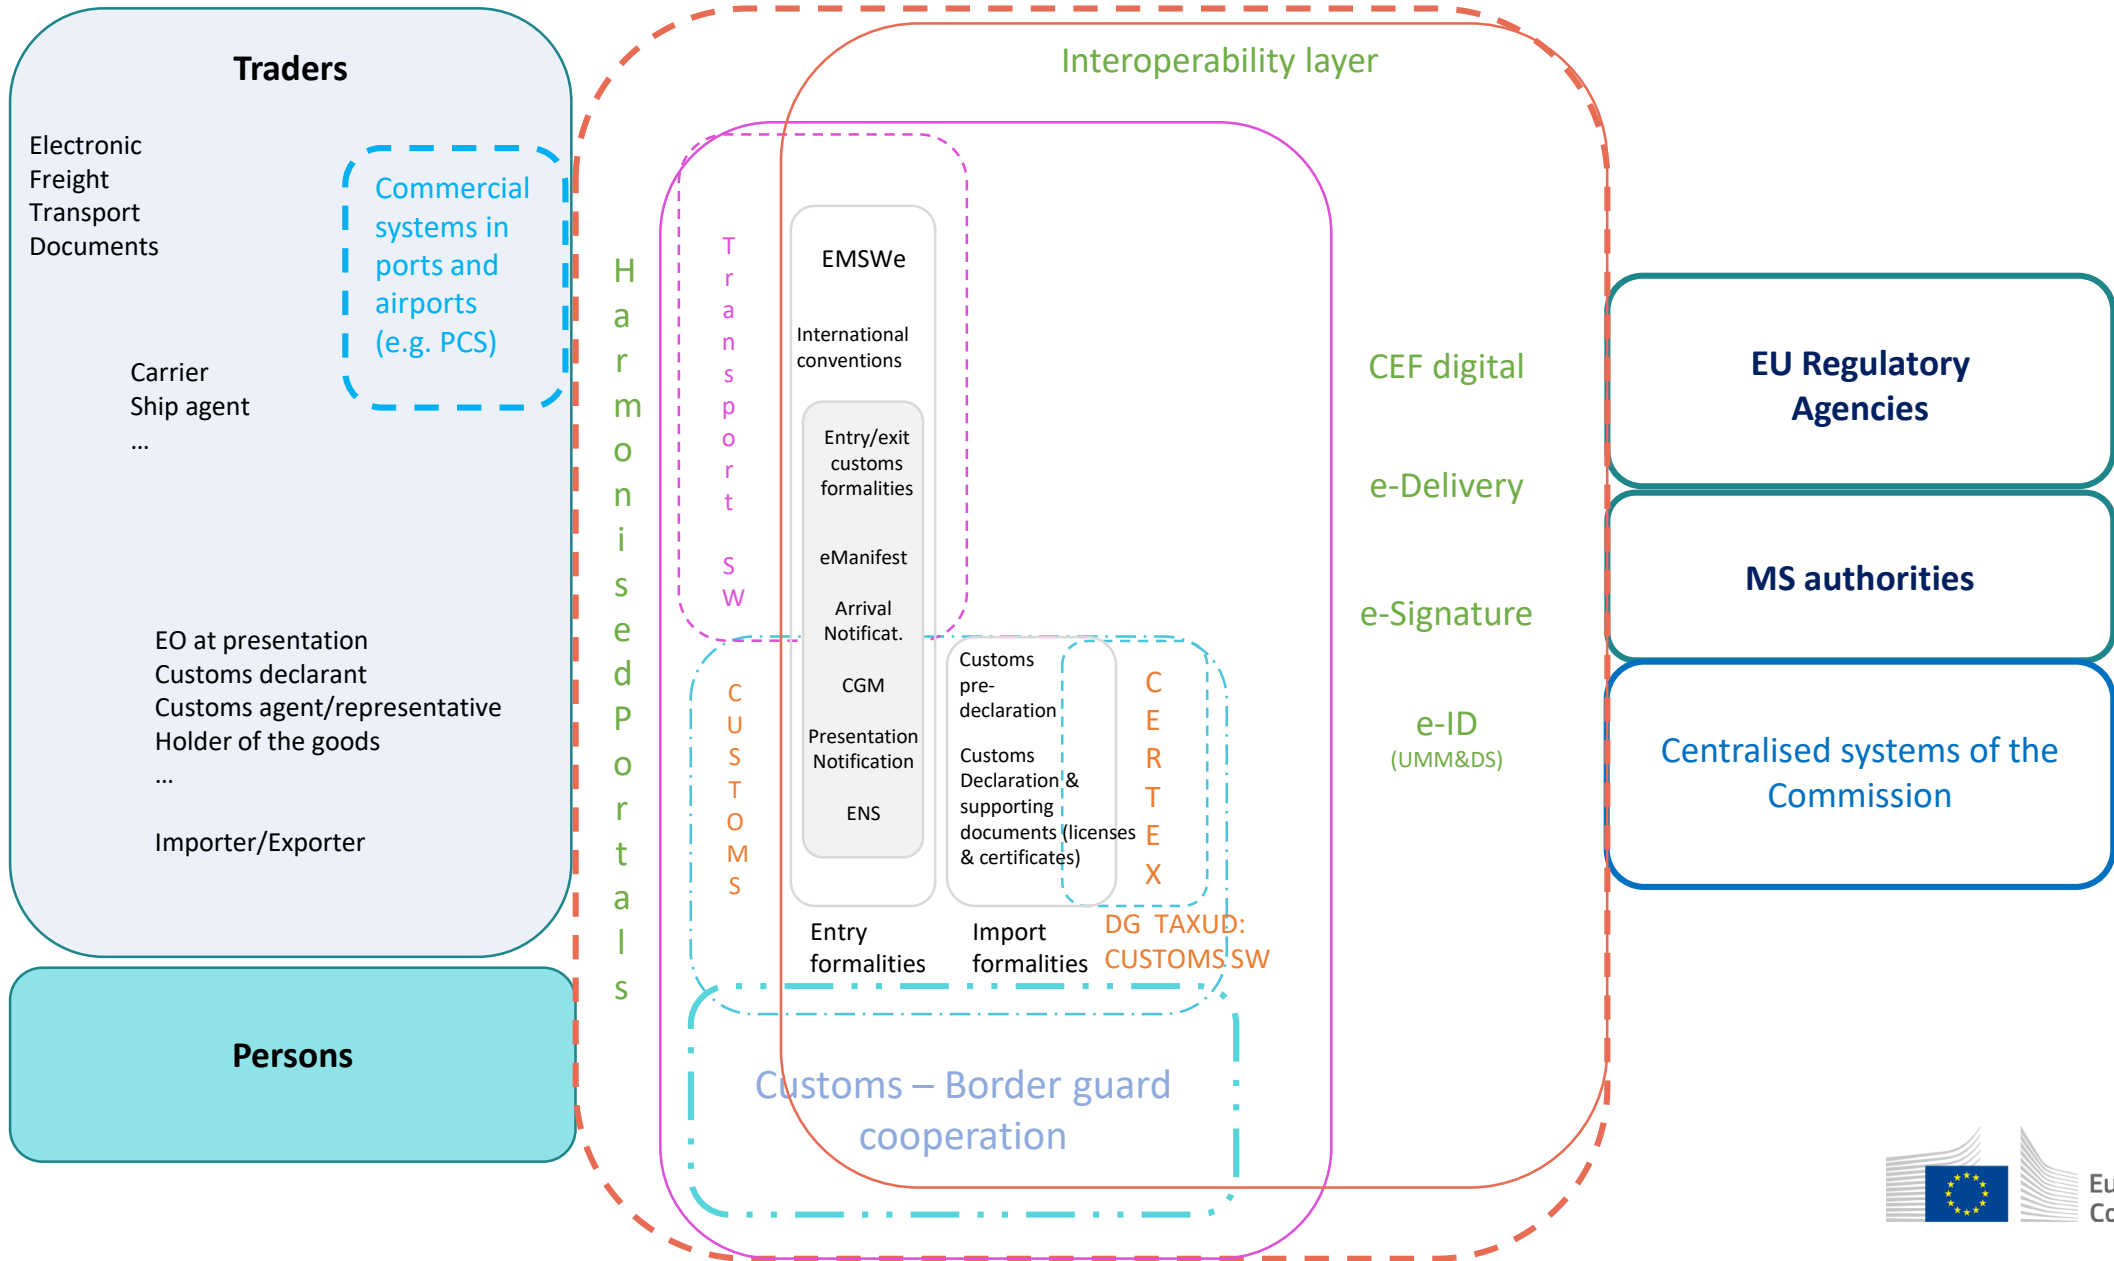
Traders

Electronic Freight Transport Documents

Commercial systems in ports and airports (e.g. PCS)

Carrier
Ship agent
...

EO at presentation
Customs declarant
Customs agent/representative
Holder of the goods
...

Importer/Exporter

Persons

Interoperability layer

H a r m o n i s e d P o r t a l s

T r a n s p o r t S W

EMSWe

International conventions

Entry/exit customs formalities

eManifest

Arrival Notificat.

CGM

Presentation Notification

ENS

C U S T O M S

Customs pre-declaration

Customs Declaration & supporting documents (licenses & certificates)

C E R T E X

Entry formalities

Import formalities

DG TAXUD: CUSTOMS SW

Customs – Border guard cooperation

CEF digital

e-Delivery

e-Signature

e-ID
(UMM&DS)

EU Regulatory Agencies

MS authorities

Centralised systems of the Commission

Eu
Co